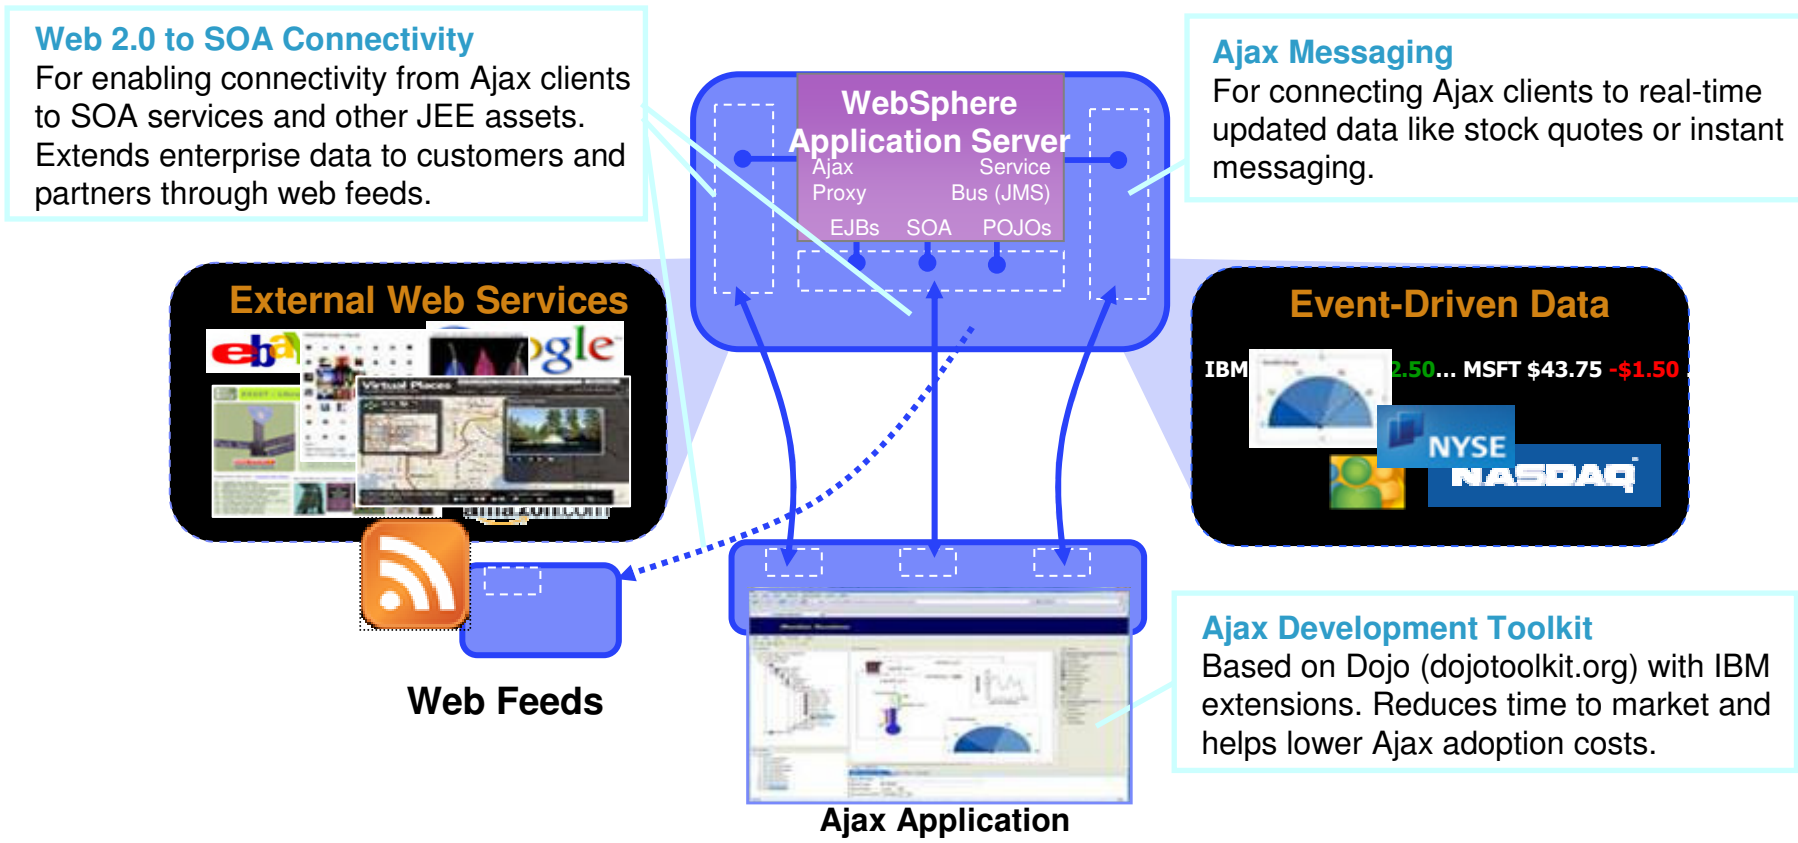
Web 2.0 to SOA Connectivity
For enabling connectivity from Ajax clients to SOA services and other JEE assets. Extends enterprise data to customers and partners through web feeds.

WebSphere Application Server
Ajax Proxy
Service Bus (JMS)
EJBs SOA POJOs

Ajax Messaging
For connecting Ajax clients to real-time updated data like stock quotes or instant messaging.

External Web Services

Event-Driven Data
IBM 2.50... MSFT $43.75 -$1.50
NYSE
NASDAQ

Web Feeds

Ajax Development Toolkit
Based on Dojo (dojotoolkit.org) with IBM extensions. Reduces time to market and helps lower Ajax adoption costs.

Ajax Application